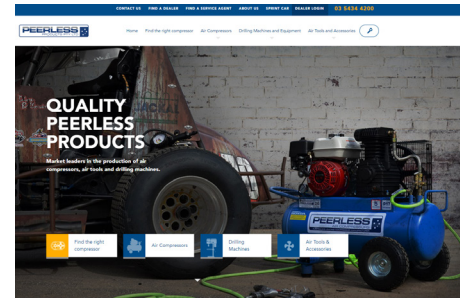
CONTACT US FIND A DEALER FIND A SERVICE AGENT ABOUT US SPRINT CAR DEALER LOGIN 03 5434 4200

PEERLESS

Home Find the right compressor Air Compressors Drilling Machines and Equipment Air Tools and Accessories

QUALITY PEERLESS PRODUCTS

Market leaders in the production of air compressors, air tools and drilling machines.

PEERLESS

Find the right compressor

Air Compressors

Drilling Machines

Air Tools & Accessories